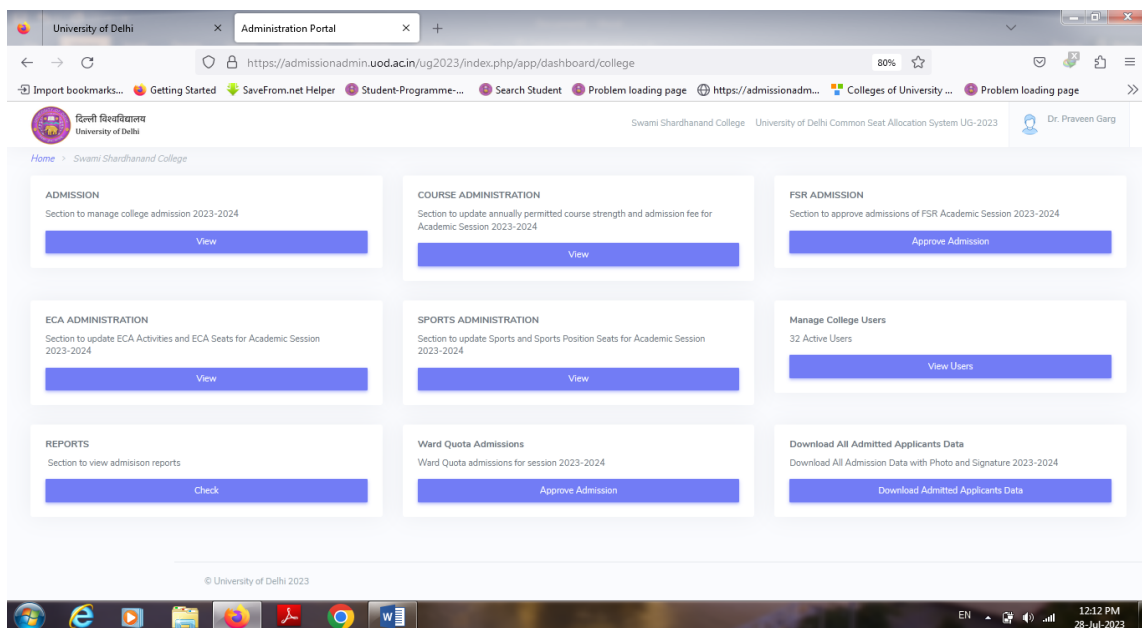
University of Delhi × Administration Portal × +

https://admissionadmin.uod.ac.in/ug2023/index.php/app/dashboard/college 80%

Import bookmarks... Getting Started SaveFrom.net Helper Student-Programme-... Search Student Problem loading page https://admissionadm... Colleges of University ... Problem loading page

दिल्ली विश्वविद्यालय
University of Delhi

Swami Shardhanand College University of Delhi Common Seat Allocation System UG-2023 Dr. Praveen Garg

Home > Swami Shardhanand College

ADMISSION
Section to manage college admission 2023-2024
View

COURSE ADMINISTRATION
Section to update annually permitted course strength and admission fee for Academic Session 2023-2024
View

FSR ADMISSION
Section to approve admissions of FSR Academic Session 2023-2024
Approve Admission

ECA ADMINISTRATION
Section to update ECA Activities and ECA Seats for Academic Session 2023-2024
View

SPORTS ADMINISTRATION
Section to update Sports and Sports Position Seats for Academic Session 2023-2024
View

Manage College Users
32 Active Users
View Users

REPORTS
Section to view admisison reports
Check

Ward Quota Admissions
Ward Quota admissions for session 2023-2024
Approve Admission

Download All Admitted Applicants Data
Download All Admission Data with Photo and Signature 2023-2024
Download Admitted Applicants Data

© University of Delhi 2023

EN 12:12 PM 28-Jul-2023